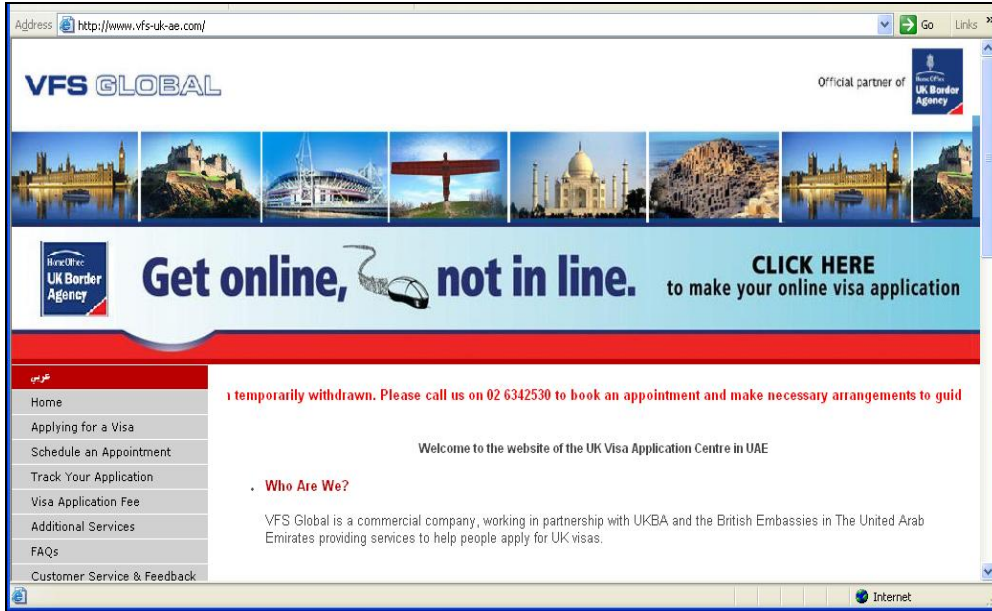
Address http://www.vfs-uk-ae.com/ Go Links

VFS GLOBAL

Official partner of Home Office UK Border Agency

Home Office UK Border Agency

Get online, not in line.

CLICK HERE to make your online visa application

عربي

Home

Applying for a Visa

Schedule an Appointment

Track Your Application

Visa Application Fee

Additional Services

FAQs

Customer Service & Feedback

ı temporarily withdrawn. Please call us on 02 6342530 to book an appointment and make necessary arrangements to guid

Welcome to the website of the UK Visa Application Centre in UAE

. Who Are We?

VFS Global is a commercial company, working in partnership with UKBA and the British Embassies in The United Arab Emirates providing services to help people apply for UK visas.

Internet